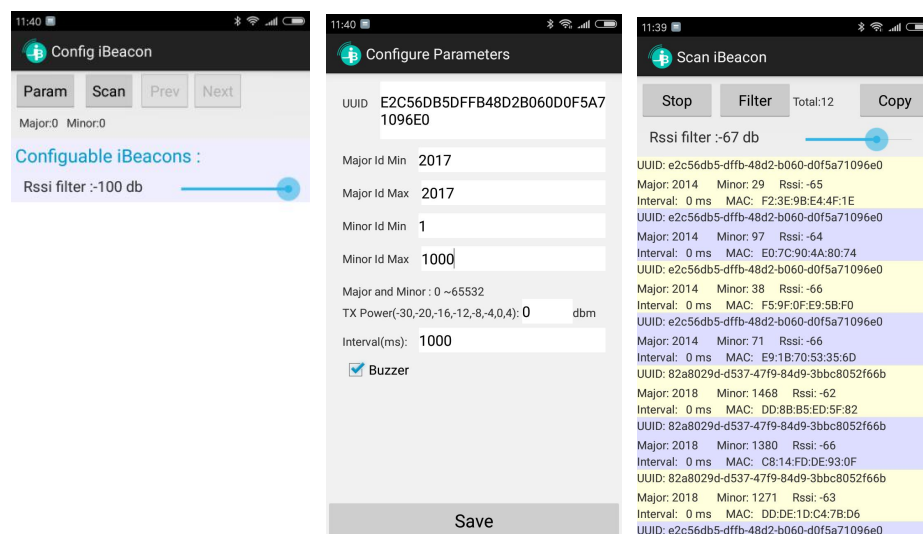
11:40

Config iBeacon

Param Scan Prev Next

Major:0 Minor:0

Configuable iBeacons :

Rssi filter :-100 db

11:40

Configure Parameters

UUID E2C56DB5DFFB48D2B060D0F5A71096E0

Major Id Min 2017

Major Id Max 2017

Minor Id Min 1

Minor Id Max 1000

Major and Minor : 0 ~65532

TX Power(-30,-20,-16,-12,-8,-4,0,4): 0 dbm

Interval(ms): 1000

Buzzer

Save

11:39

Scan iBeacon

Stop Filter Total:12 Copy

Rssi filter :-67 db

UUID: e2c56db5-dffb-48d2-b060-d0f5a71096e0
Major: 2014 Minor: 29 Rssi: -65
Interval: 0 ms MAC: F2:3E:9B:E4:4F:1E

UUID: e2c56db5-dffb-48d2-b060-d0f5a71096e0
Major: 2014 Minor: 97 Rssi: -64
Interval: 0 ms MAC: E0:7C:90:4A:80:74

UUID: e2c56db5-dffb-48d2-b060-d0f5a71096e0
Major: 2014 Minor: 38 Rssi: -66
Interval: 0 ms MAC: F5:9F:0F:E9:5B:F0

UUID: e2c56db5-dffb-48d2-b060-d0f5a71096e0
Major: 2014 Minor: 71 Rssi: -66
Interval: 0 ms MAC: E9:1B:70:53:35:6D

UUID: 82a8029d-d537-47f9-84d9-3bbc8052f66b
Major: 2018 Minor: 1468 Rssi: -62
Interval: 0 ms MAC: DD:8B:B5:ED:5F:82

UUID: 82a8029d-d537-47f9-84d9-3bbc8052f66b
Major: 2018 Minor: 1380 Rssi: -66
Interval: 0 ms MAC: C8:14:FD:DE:93:0F

UUID: 82a8029d-d537-47f9-84d9-3bbc8052f66b
Major: 2018 Minor: 1271 Rssi: -63
Interval: 0 ms MAC: DD:DE:1D:C4:7B:D6

UUID: e2c56db5-dffb-48d2-b060-d0f5a71096e0